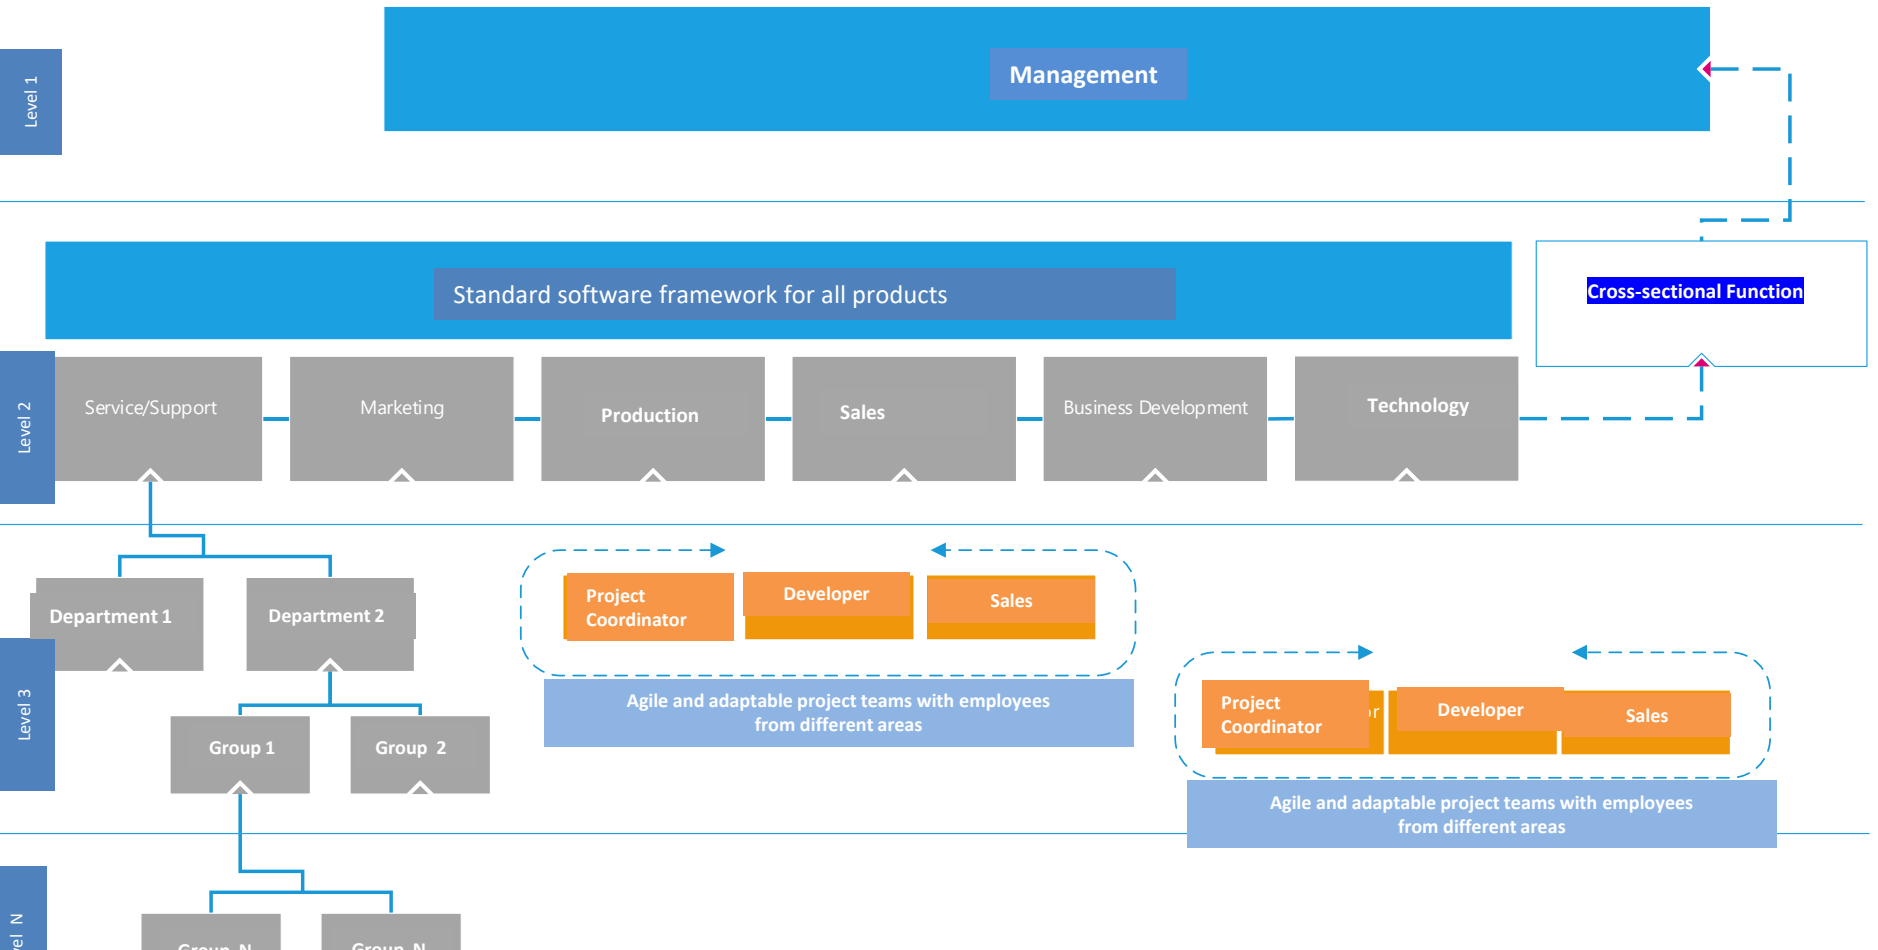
Level 1

Management

Standard software framework for all products

Cross-sectional Function

Level 2

Service/Support

Marketing

Production

Sales

Business Development

Technology

Level 3

Department 1

Department 2

Group 1

Group 2

Project Coordinator

Developer

Sales

Agile and adaptable project teams with employees from different areas

Project Coordinator

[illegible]r

Developer

Sales

Agile and adaptable project teams with employees from different areas

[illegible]el N

Group N

Group N